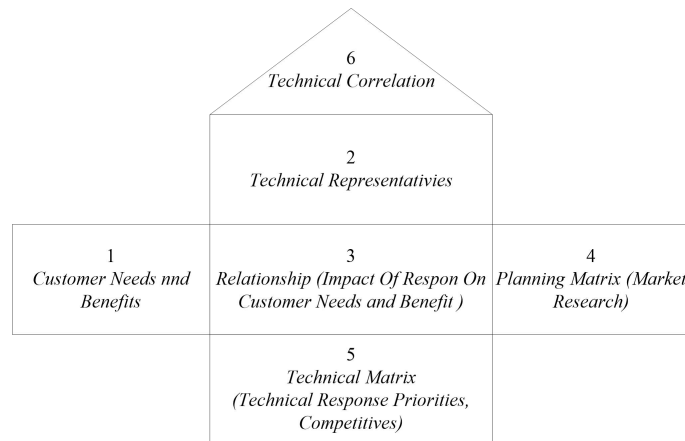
6
Technical Correlation

2
Technical Representativies

1
Customer Needs nnd Benefits

3
Relationship (Impact Of Respon On Customer Needs and Benefit )

4
Planning Matrix (Market Research)

5
Technical Matrix (Technical Response Priorities, Competitives)